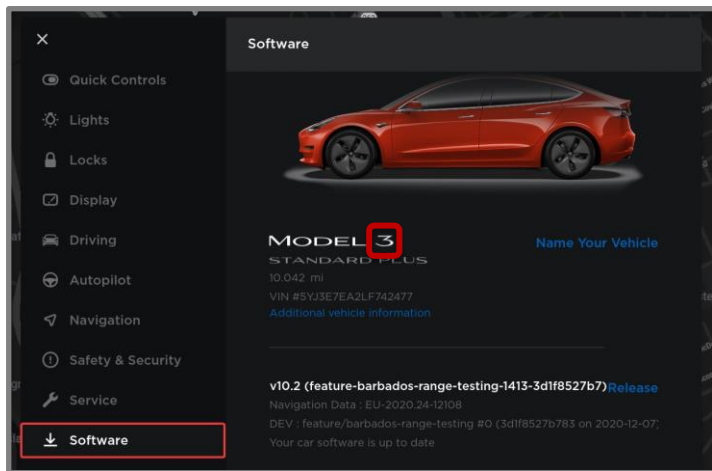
×

Quick Controls

Lights

Locks

Display

Driving

Autopilot

Navigation

Safety & Security

Service

Software

Software

MODEL 3
STANDARD PLUS

Name Your Vehicle

10.042 mi
VIN #5YJ3E7EA2LF742477
Additional vehicle information

v10.2 (feature-barbados-range-testing-1413-3d1f8527b7) Release
Navigation Data : EU-2020.24-12108
DEV : feature/barbados-range-testing #0 (3d1f8527b783 on 2020-12-07,
Your car software is up to date